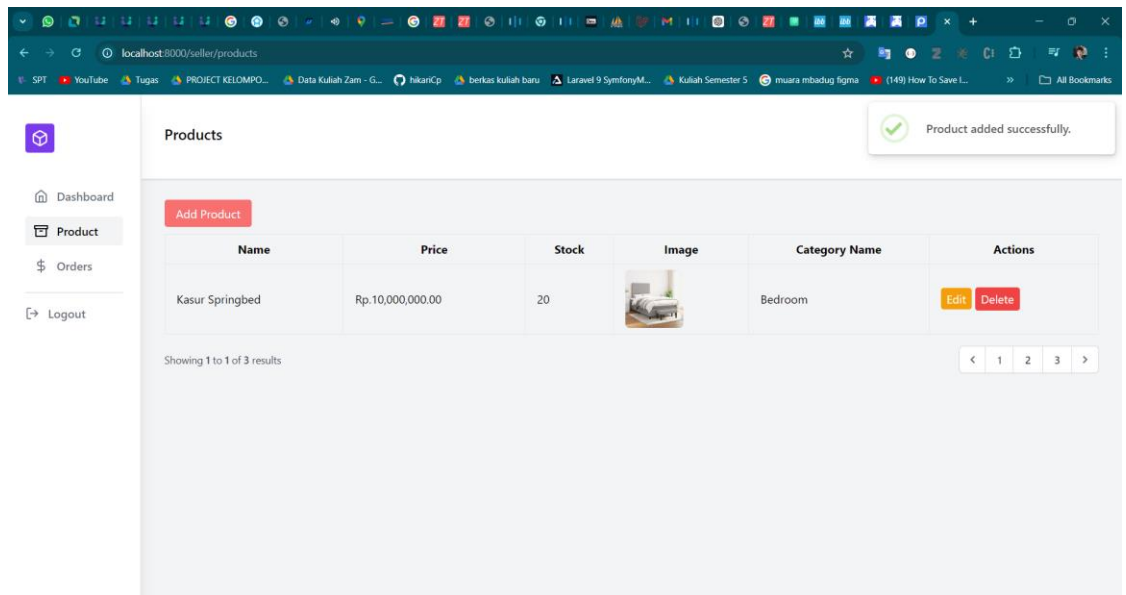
localhost:8000/seller/products

SPT YouTube Tugas PROJECT KELOMPO... Data Kuliah Zam - G... hikariCp berkas kuliah baru Laravel 9 SymfonyM... Kuliah Semester 5 muara mbadug figma (149) How To Save I... » All Bookmarks

Products

Product added successfully.

Dashboard

Product

Orders

Logout

Add Product

| Name | Price | Stock | Image | Category Name | Actions |
|---|---|---|---|---|---|
| Kasur Springbed | Rp.10,000,000.00 | 20 | | Bedroom | Edit Delete |

Showing 1 to 1 of 3 results

< 1 2 3 >